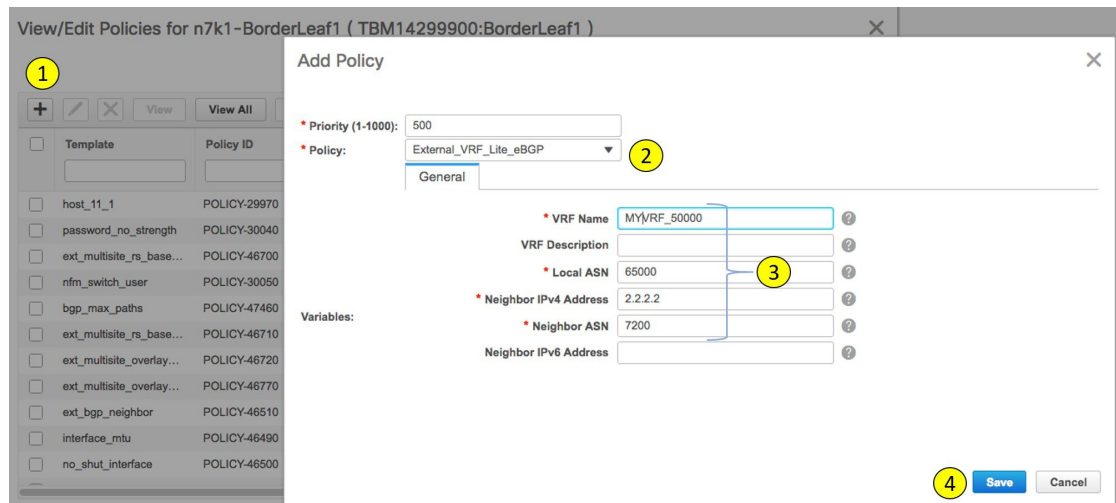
View/Edit Policies for n7k1-BorderLeaf1 ( TBM14299900:BorderLeaf1 )

1

+ View View All

| Template | Policy ID |
|---|---|
| host_11_1 | POLICY-29970 |
| password_no_strength | POLICY-30040 |
| ext_multisite_rs_base... | POLICY-46700 |
| nfm_switch_user | POLICY-30050 |
| bgp_max_paths | POLICY-47460 |
| ext_multisite_rs_base... | POLICY-46710 |
| ext_multisite_overlay... | POLICY-46720 |
| ext_multisite_overlay... | POLICY-46770 |
| ext_bgp_neighbor | POLICY-46510 |
| interface_mtu | POLICY-46490 |
| no_shut_interface | POLICY-46500 |

Add Policy

* Priority (1-1000): 500
* Policy: External_VRF_Lite_eBGP
2
General

Variables:
* VRF Name MYVRF_50000
VRF Description
* Local ASN 65000
3
* Neighbor IPv4 Address 2.2.2.2
* Neighbor ASN 7200
Neighbor IPv6 Address

4 Save Cancel